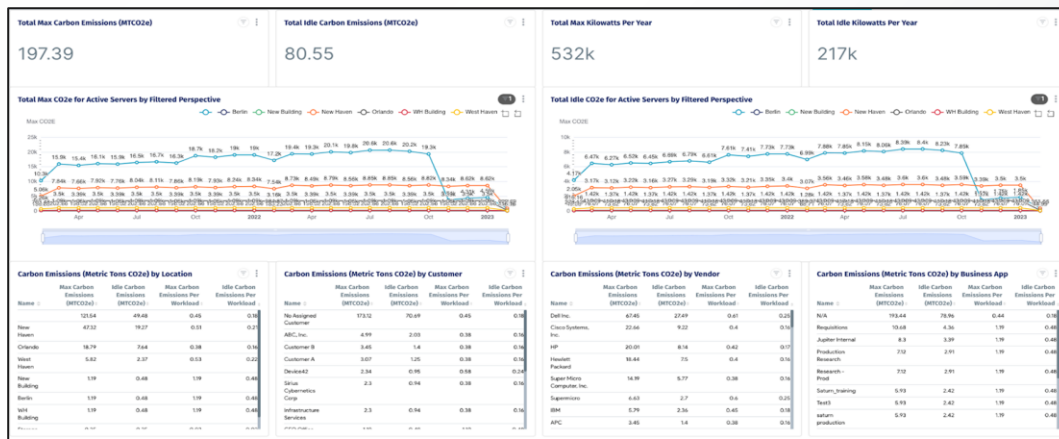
Total Max Carbon Emissions (MTCO2e)

197.39

Total Idle Carbon Emissions (MTCO2e)

80.55

Total Max Kilowatts Per Year

532k

Total Idle Kilowatts Per Year

217k

Total Max CO2e for Active Servers by Filtered Perspective

Berlin New Building New Haven Orlando WH Building West Haven

Max CO2E

25k 20k 15k 10k 5k 0

15.5k 15.4k 16.1k 15.9k 16.5k 16.7k 16.3k 18.7k 18.2k 18k 18k 17.2k 19.4k 19.8k 20.1k 19.8k 20.6k 20.4k 20.1k 19.3k

7.84k 7.66k 7.92k 7.76k 8.04k 8.11k 7.86k 8.19k 7.89k 8.24k 8.34k 7.54k 8.79k 8.49k 8.79k 8.55k 8.85k 8.56k 8.82k 8.34k 8.62k 8.62k

Apr Jul Oct 2022 Apr Jul Oct 2023

Total Idle CO2e for Active Servers by Filtered Perspective

Berlin New Building New Haven Orlando WH Building West Haven

Max CO2E

10k 8k 6k 4k 2k 0

6.47k 6.27k 6.52k 6.45k 6.68k 6.79k 6.61k 7.61k 7.41k 7.73k 7.73k 6.99k 7.88k 7.85k 8.15k 8.06k 8.39k 8.4k 8.23k 7.85k

3.17k 3.12k 3.22k 3.16k 3.27k 3.29k 3.19k 3.32k 3.21k 3.35k 3.4k 3.07k 3.56k 3.46k 3.56k 3.48k 3.6k 3.48k 3.59k 3.39k 3.5k 3.5k

Apr Jul Oct 2022 Apr Jul Oct 2023

Carbon Emissions (Metric Tons CO2e) by Location

| Name | Max Carbon Emissions (MTCO2e) | Idle Carbon Emissions (MTCO2e) | Max Carbon Emissions Per Workload | Idle Carbon Emissions Per Workload |
|---|---|---|---|---|
| | 121.54 | 49.48 | 0.45 | 0.18 |
| New Haven | 47.32 | 19.27 | 0.51 | 0.21 |
| Orlando | 18.79 | 7.64 | 0.38 | 0.16 |
| West Haven | 5.82 | 2.37 | 0.53 | 0.22 |
| New Building | 1.19 | 0.48 | 1.19 | 0.48 |
| Berlin | 1.19 | 0.48 | 1.19 | 0.48 |
| WH Building | 1.19 | 0.48 | 1.19 | 0.48 |

Carbon Emissions (Metric Tons CO2e) by Customer

| Name | Max Carbon Emissions (MTCO2e) | Idle Carbon Emissions (MTCO2e) | Max Carbon Emissions Per Workload | Idle Carbon Emissions Per Workload |
|---|---|---|---|---|
| No Assigned Customer | 173.12 | 70.69 | 0.45 | 0.18 |
| ABC, Inc. | 4.99 | 2.03 | 0.38 | 0.16 |
| Customer B | 3.45 | 1.4 | 0.38 | 0.16 |
| Customer A | 3.07 | 1.25 | 0.38 | 0.16 |
| Device42 | 2.34 | 0.95 | 0.58 | 0.24 |
| Sirius Cybernetics Corp | 2.3 | 0.94 | 0.38 | 0.16 |
| Infrastructure Services | 2.3 | 0.94 | 0.38 | 0.16 |

Carbon Emissions (Metric Tons CO2e) by Vendor

| Name | Max Carbon Emissions (MTCO2e) | Idle Carbon Emissions (MTCO2e) | Max Carbon Emissions Per Workload | Idle Carbon Emissions Per Workload |
|---|---|---|---|---|
| Dell Inc. | 67.45 | 27.49 | 0.61 | 0.25 |
| Cisco Systems, Inc. | 22.66 | 9.22 | 0.4 | 0.16 |
| HP | 20.01 | 8.14 | 0.42 | 0.17 |
| Hewlett Packard | 18.44 | 7.5 | 0.4 | 0.16 |
| Super Micro Computer, Inc. | 14.19 | 5.77 | 0.38 | 0.16 |
| Supermicro | 6.63 | 2.7 | 0.4 | 0.16 |
| IBM | 5.79 | 2.36 | 0.45 | 0.18 |
| APC | 3.45 | 1.4 | 0.38 | 0.16 |

Carbon Emissions (Metric Tons CO2e) by Business App

| Name | Max Carbon Emissions (MTCO2e) | Idle Carbon Emissions (MTCO2e) | Max Carbon Emissions Per Workload | Idle Carbon Emissions Per Workload |
|---|---|---|---|---|
| N/A | 193.44 | 78.96 | 0.44 | 0.18 |
| Requisitions | 10.68 | 4.36 | 1.19 | 0.48 |
| Jupiter Internal | 8.3 | 3.39 | 1.19 | 0.48 |
| Production Research | 7.12 | 2.91 | 1.19 | 0.48 |
| Research - Prod | 7.12 | 2.91 | 1.19 | 0.48 |
| Saturn_training | 5.93 | 2.42 | 1.19 | 0.48 |
| Test5 | 5.93 | 2.42 | 1.19 | 0.48 |
| saturn production | 5.93 | 2.42 | 1.19 | 0.48 |